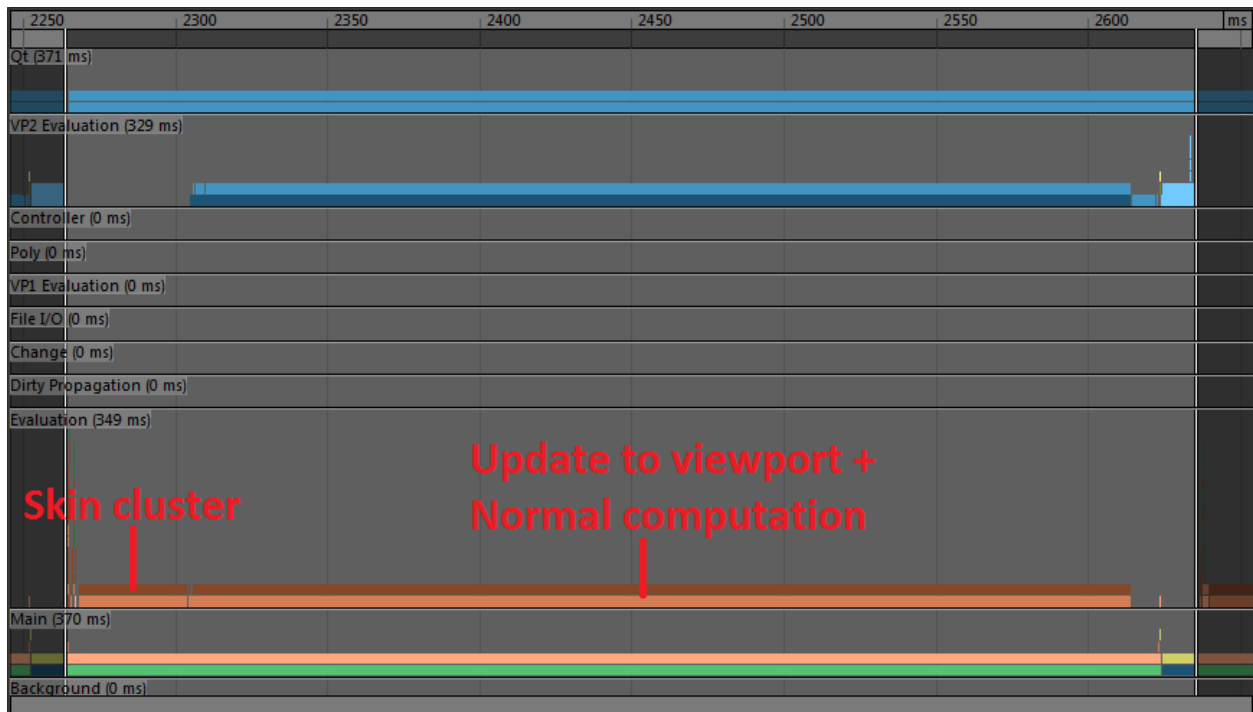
2250 2300 2350 2400 2450 2500 2550 2600 ms

Qt (371 ms)

VP2 Evaluation (329 ms)

Controller (0 ms)

Poly (0 ms)

VP1 Evaluation (0 ms)

File I/O (0 ms)

Change (0 ms)

Dirty Propagation (0 ms)

Evaluation (349 ms)

Skin cluster

Update to viewport + Normal computation

Main (370 ms)

Background (0 ms)